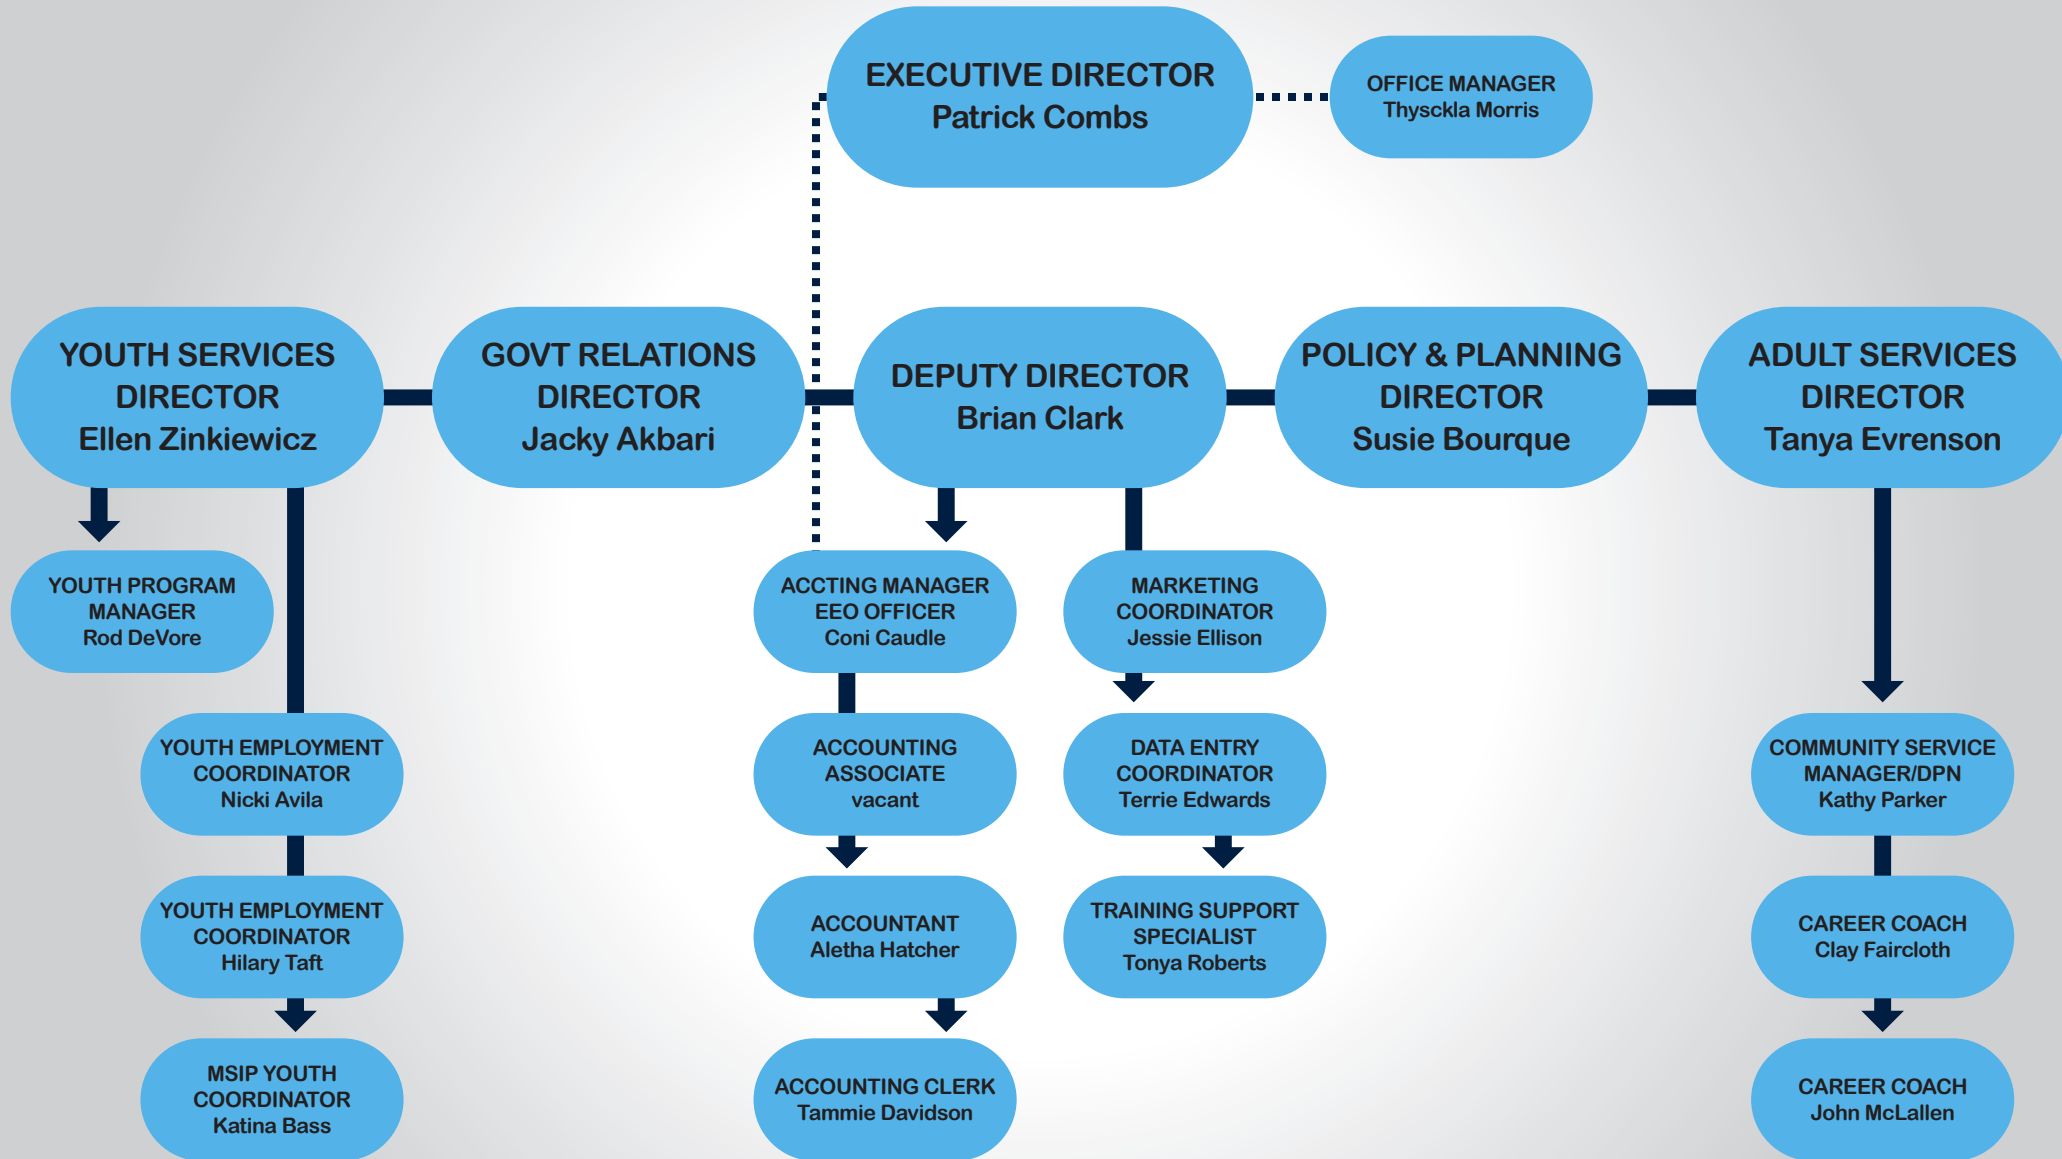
EXECUTIVE DIRECTOR
Patrick Combs

OFFICE MANAGER
Thysckla Morris

YOUTH SERVICES DIRECTOR
Ellen Zinkiewicz

GOVT RELATIONS DIRECTOR
Jacky Akbari

DEPUTY DIRECTOR
Brian Clark

POLICY & PLANNING DIRECTOR
Susie Bourque

ADULT SERVICES DIRECTOR
Tanya Evrenson

YOUTH PROGRAM MANAGER
Rod DeVore

YOUTH EMPLOYMENT COORDINATOR
Nicki Avila

YOUTH EMPLOYMENT COORDINATOR
Hilary Taft

MSIP YOUTH COORDINATOR
Katina Bass

ACCTING MANAGER
EEO OFFICER
Coni Caudle

ACCOUNTING ASSOCIATE
vacant

ACCOUNTANT
Aletha Hatcher

ACCOUNTING CLERK
Tammie Davidson

MARKETING COORDINATOR
Jessie Ellison

DATA ENTRY COORDINATOR
Terrie Edwards

TRAINING SUPPORT SPECIALIST
Tonya Roberts

COMMUNITY SERVICE MANAGER/DPN
Kathy Parker

CAREER COACH
Clay Faircloth

CAREER COACH
John McLallen